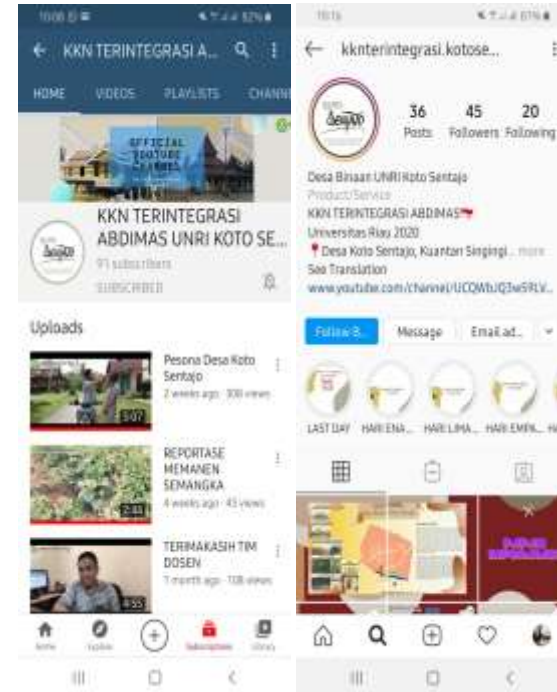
10:06

KKN TERINTEGRASI A...

HOME VIDEOS PLAYLISTS CHANNE

OFFICIAL YOUTUBE CHANNEL

KKN TERINTEGRASI ABDIMAS UNRI KOTO SE...

91 subscribers

SUBSCRIBED

Uploads

Pesona Desa Koto Sentajo
2 weeks ago · 300 views
5:07

REPORTASE MEMANEN SEMANGKA
4 weeks ago · 43 views
2:34

TERIMAKASIH TIM DOSEN
1 month ago · 108 views
4:55

Home Explore Subscriptions Library

|||

10:16

kknterintegrasi.kotose...

36 Posts 45 Followers 20 Following

Desa Binaan UNRI Koto Sentajo
Product/Service
KKN TERINTEGRASI ABDIMAS
Universitas Riau 2020
Desa Koto Sentajo, Kuantan Singingi... more
See Translation
www.youtube.com/channel/UCQWbJQ3w5RLV...

Follow B... Message Email ad...

LAST DAY HARI ENA... HARI LIMA... HARI EMPA...

|||